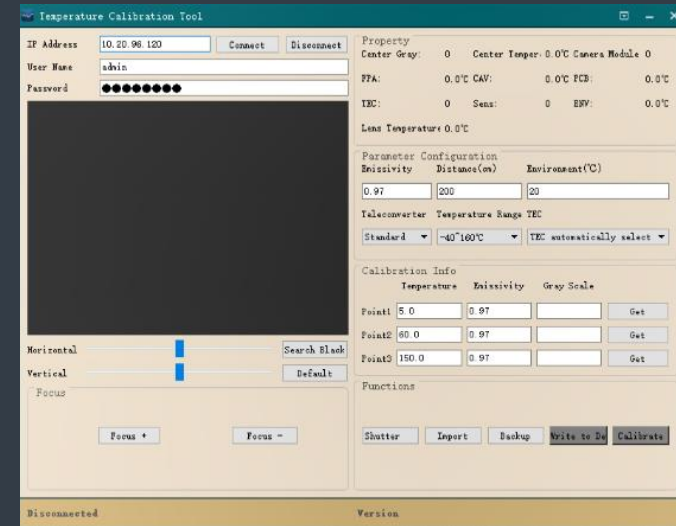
Temperature Calibration Tool

IP Address 10.20.96.120 Connect Disconnect
User Name admin
Password ●●●●●●●●

Horizontal Search Black
Vertical Default

Focus
Focus + Focus -

Property
Center Gray: 0 Center Temper: 0.0℃ Camera Module 0
FPA: 0.0℃ CAV: 0.0℃ PCB: 0.0℃
TEC: 0 Sens: 0 ENV: 0.0℃
Lens Temperature: 0.0℃

Parameter Configuration
Emissivity Distance(cm) Environment(℃)
0.97 200 20
Teleconverter Temperature Range TEC
Standard -40~160℃ TEC automatically select

Calibration Info
Temperature Emissivity Gray Scale
Point1 5.0 0.97 Get
Point2 60.0 0.97 Get
Point3 150.0 0.97 Get

Functions
Shutter Import Backup Write to De Calibrate

Disconnected
Version